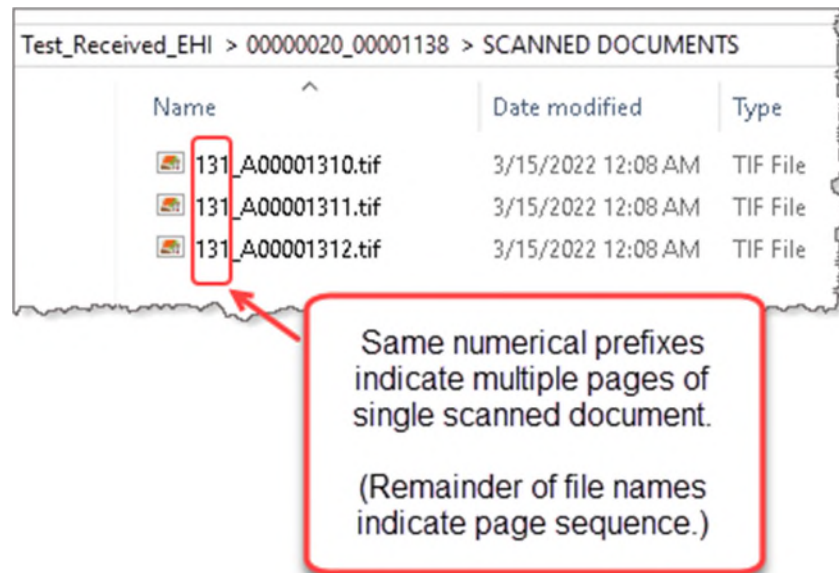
Test_Received_EHI > 00000020_00001138 > SCANNED DOCUMENTS

| Name | Date modified | Type |
|---|---|---|
| 131_A00001310.tif | 3/15/2022 12:08 AM | TIF File |
| 131_A00001311.tif | 3/15/2022 12:08 AM | TIF File |
| 131_A00001312.tif | 3/15/2022 12:08 AM | TIF File |

Same numerical prefixes indicate multiple pages of single scanned document.

(Remainder of file names indicate page sequence.)